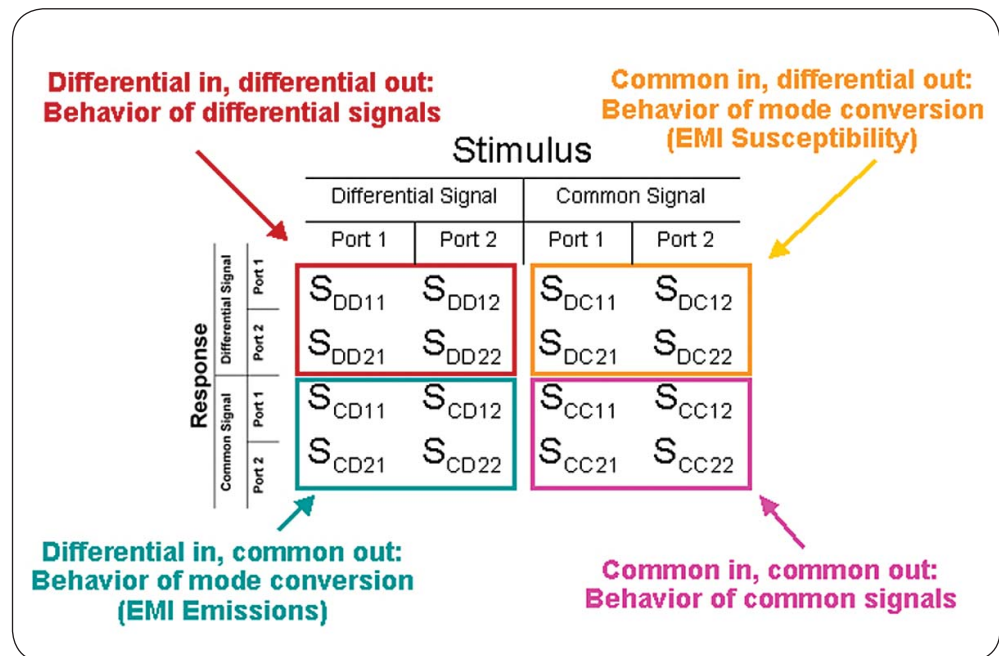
Differential in, differential out:
Behavior of differential signals

Common in, differential out:
Behavior of mode conversion
(EMI Susceptibility)

Stimulus

Differential Signal | Common Signal

Port 1 | Port 2 | Port 1 | Port 2

Response

Differential Signal
Port 1
Port 2

Common Signal
Port 1
Port 2

$S_{DD11}$ $S_{DD12}$ $S_{DC11}$ $S_{DC12}$
$S_{DD21}$ $S_{DD22}$ $S_{DC21}$ $S_{DC22}$
$S_{CD11}$ $S_{CD12}$ $S_{CC11}$ $S_{CC12}$
$S_{CD21}$ $S_{CD22}$ $S_{CC21}$ $S_{CC22}$

Differential in, common out:
Behavior of mode conversion
(EMI Emissions)

Common in, common out:
Behavior of common signals